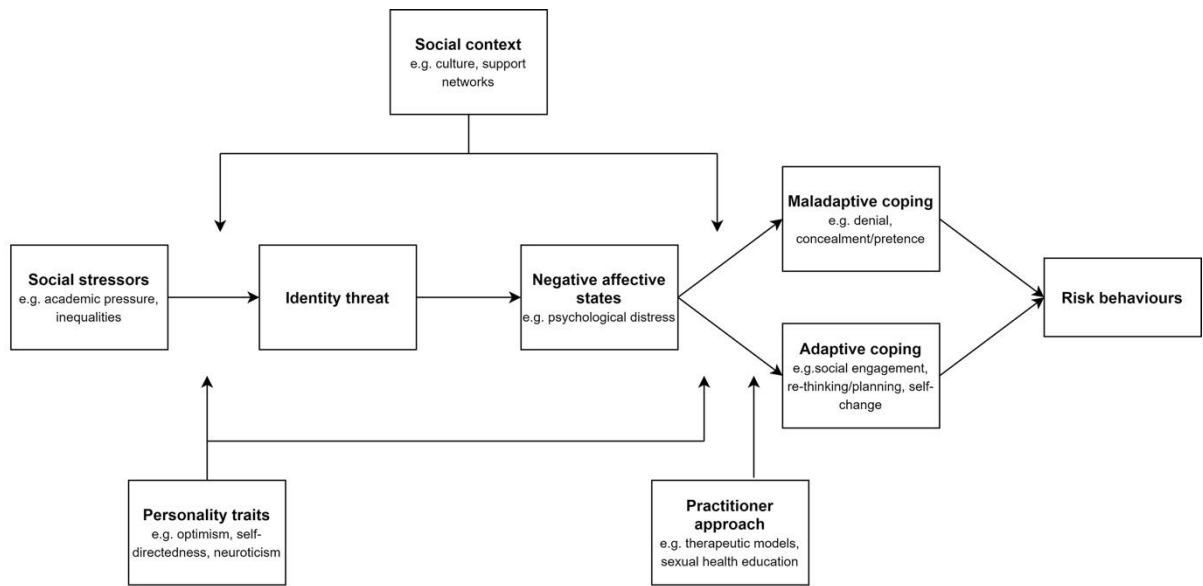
Social context
e.g. culture, support networks

Social stressors
e.g. academic pressure, inequalities

Identity threat

Negative affective states
e.g. psychological distress

Maladaptive coping
e.g. denial, concealment/pretence

Adaptive coping
e.g.social engagement, re-thinking/planning, self-change

Risk behaviours

Personality traits
e.g. optimism, self-directedness, neuroticism

Practitioner approach
e.g. therapeutic models, sexual health education